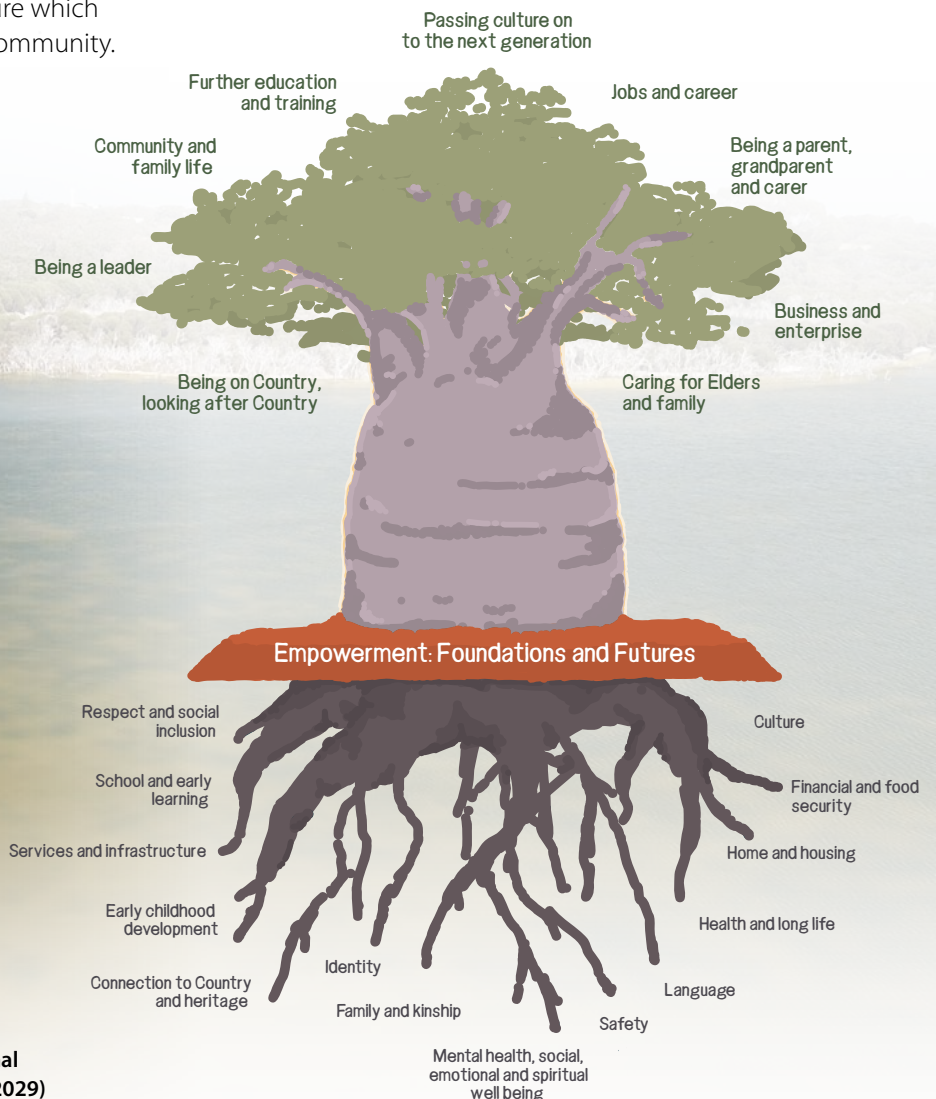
ire which
ommunity.

Passing culture on to the next generation

Further education and training

Jobs and career

Community and family life

Being a parent, grandparent and carer

Being a leader

Business and enterprise

Being on Country, looking after Country

Caring for Elders and family

Empowerment: Foundations and Futures

Respect and social inclusion

Culture

School and early learning

Financial and food security

Services and infrastructure

Home and housing

Early childhood development

Health and long life

Identity

Connection to Country and heritage

Language

Family and kinship

Safety

Mental health, social, emotional and spiritual well being

al
2029)